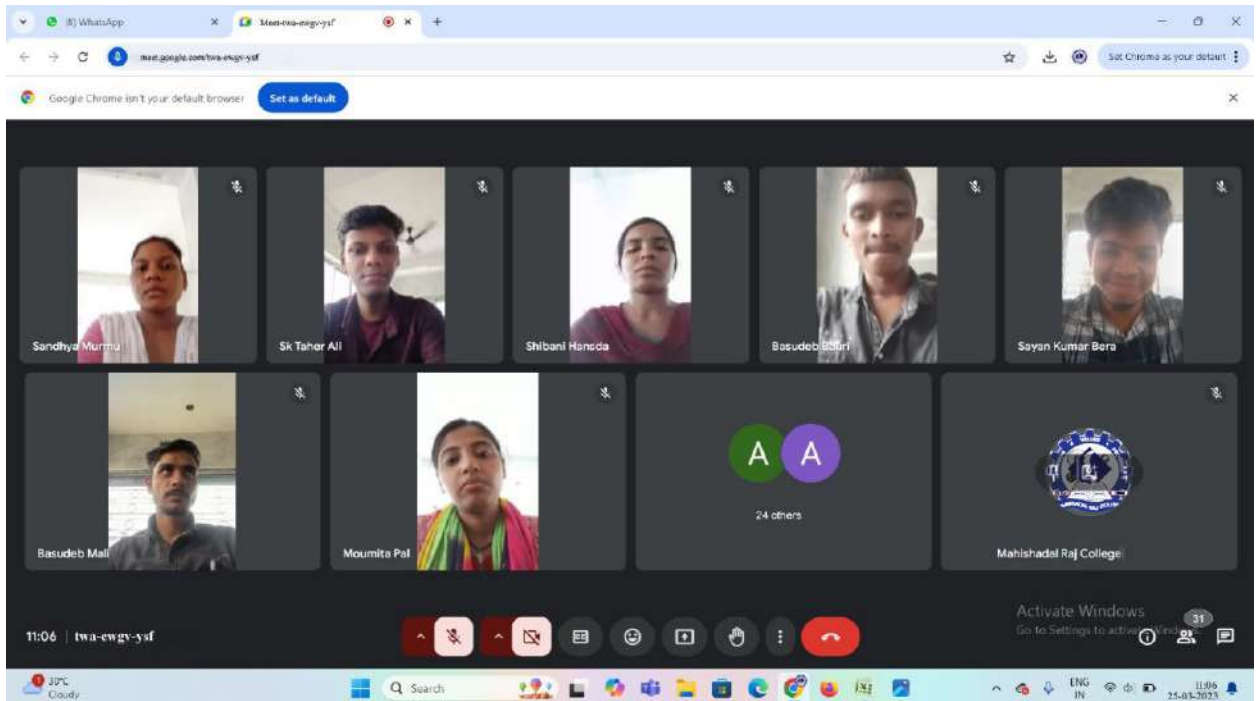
(8) WhatsApp
Meet-twa-ewgv-ysf
meet.google.com/twa-ewgv-ysf
Set Chrome as your default
Google Chrome isn't your default browser
Set as default

Sandhya Murmu
Sk Taher Ali
Shibani Hansda
Basudeb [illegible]
Sayan Kumar Bera
Basudeb Mal
Moumita Pal
A
A
24 others
Mahishadal Raj College

Activate Windows
Go to Settings to activate Windows.
11:06 | twa-ewgv-ysf
31

30°C
Cloudy
Search
ENG
IN
11:06
25-03-2023